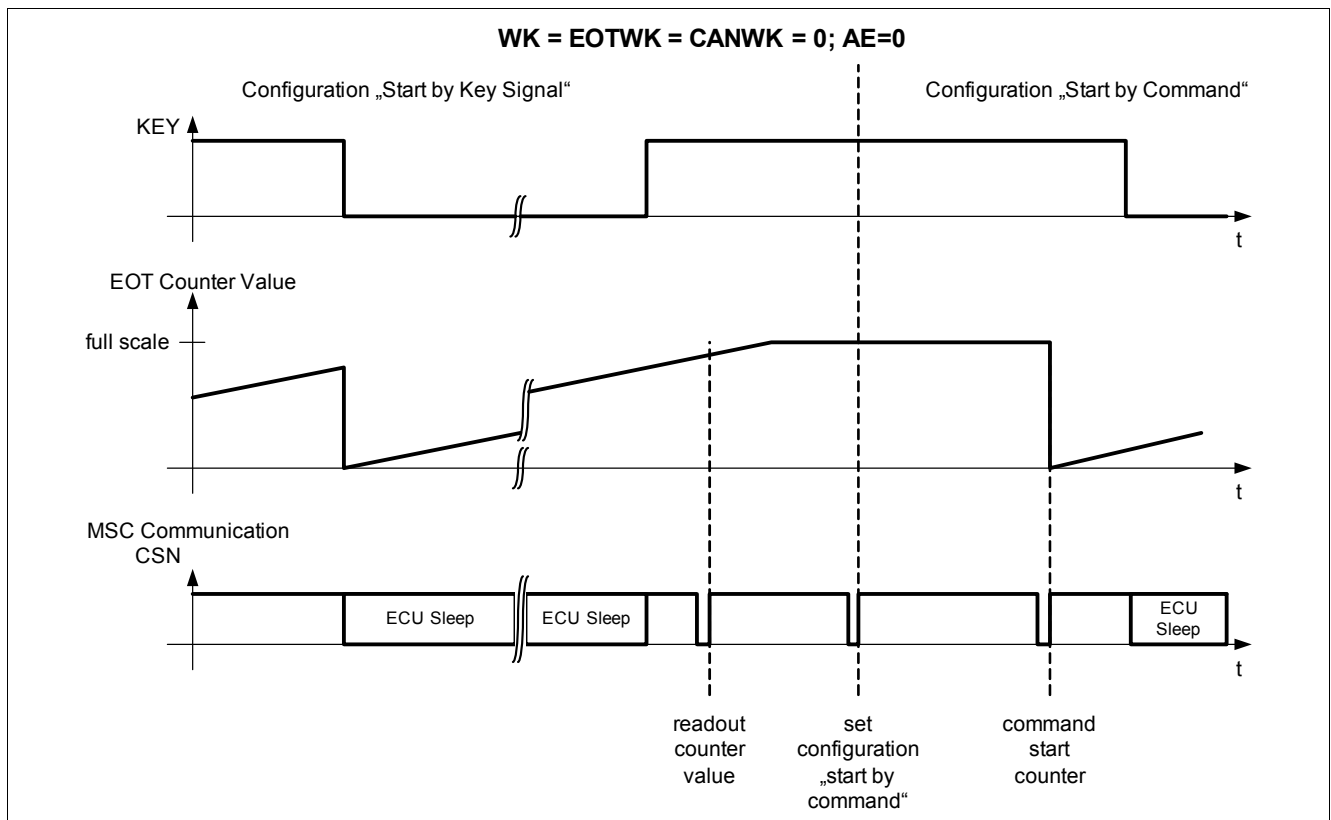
WK = EOTWK = CANWK = 0; AE=0

Configuration „Start by Key Signal“

Configuration „Start by Command“

KEY

t

EOT Counter Value

full scale

t

MSC Communication CSN

ECU Sleep

ECU Sleep

ECU Sleep

t

readout counter value

set configuration „start by command“

command start counter